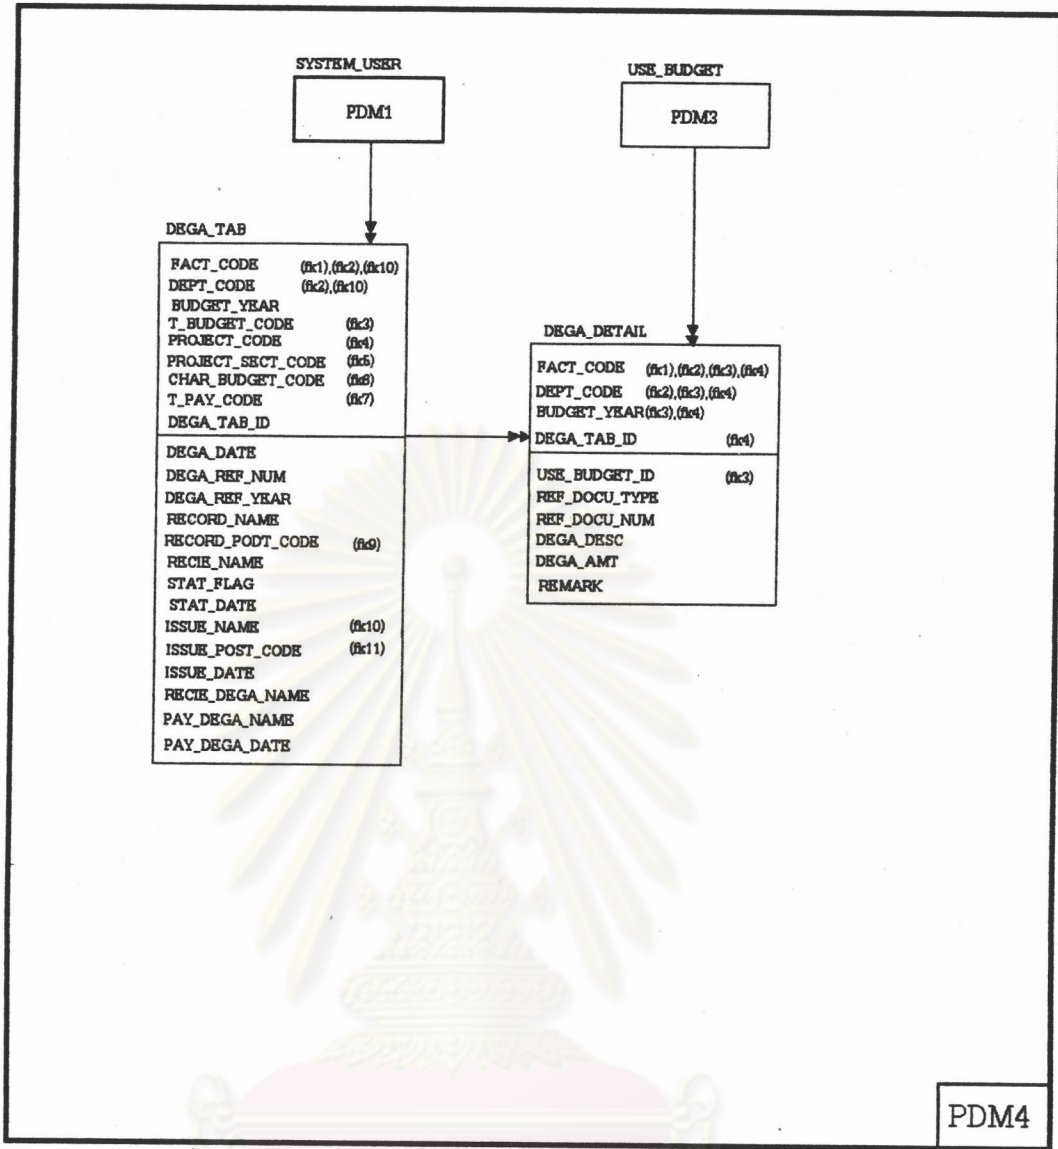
SYSTEM_USER

PDM1

USE_BUDGET

PDM3

DEGA_TAB

FACT_CODE (fk1),(fk2),(fk10)
DEPT_CODE (fk2),(fk10)
BUDGET_YEAR
T_BUDGET_CODE (fk3)
PROJECT_CODE (fk4)
PROJECT_SECT_CODE (fk5)
CHAR_BUDGET_CODE (fk6)
T_PAY_CODE (fk7)
DEGA_TAB_ID

DEGA_DATE
DEGA_REF_NUM
DEGA_REF_YEAR
RECORD_NAME
RECORD_PODT_CODE (fk9)
RECIE_NAME
STAT_FLAG
STAT_DATE
ISSUE_NAME (fk10)
ISSUE_POST_CODE (fk11)
ISSUE_DATE
RECIE_DEGA_NAME
PAY_DEGA_NAME
PAY_DEGA_DATE

DEGA_DETAIL

FACT_CODE (fk1),(fk2),(fk3),(fk4)
DEPT_CODE (fk2),(fk3),(fk4)
BUDGET_YEAR(fk3),(fk4)
DEGA_TAB_ID (fk4)

USE_BUDGET_ID (fk3)
REF_DOCU_TYPE
REF_DOCU_NUM
DEGA_DESC
DEGA_AMT
REMARK

PDM4